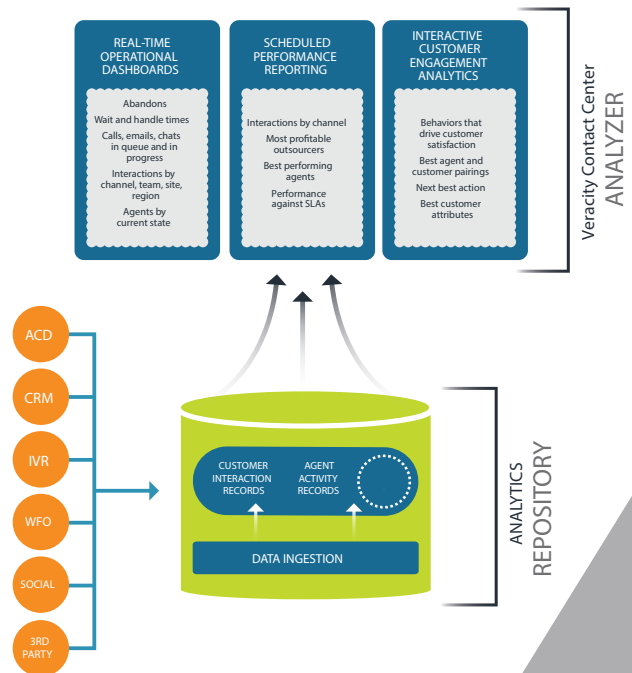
REAL-TIME OPERATIONAL DASHBOARDS

Abandons

Wait and handle times

Calls, emails, chats in queue and in progress

Interactions by channel, team, site, region

Agents by current state

SCHEDULED PERFORMANCE REPORTING

Interactions by channel

Most profitable outsourcers

Best performing agents

Performance against SLAs

INTERACTIVE CUSTOMER ENGAGEMENT ANALYTICS

Behaviors that drive customer satisfaction

Best agent and customer pairings

Next best action

Best customer attributes

Veracity Contact Center ANALYZER

ACD

CRM

IVR

WFO

SOCIAL

3RD PARTY

CUSTOMER INTERACTION RECORDS

AGENT ACTIVITY RECORDS

DATA INGESTION

ANALYTICS REPOSITORY